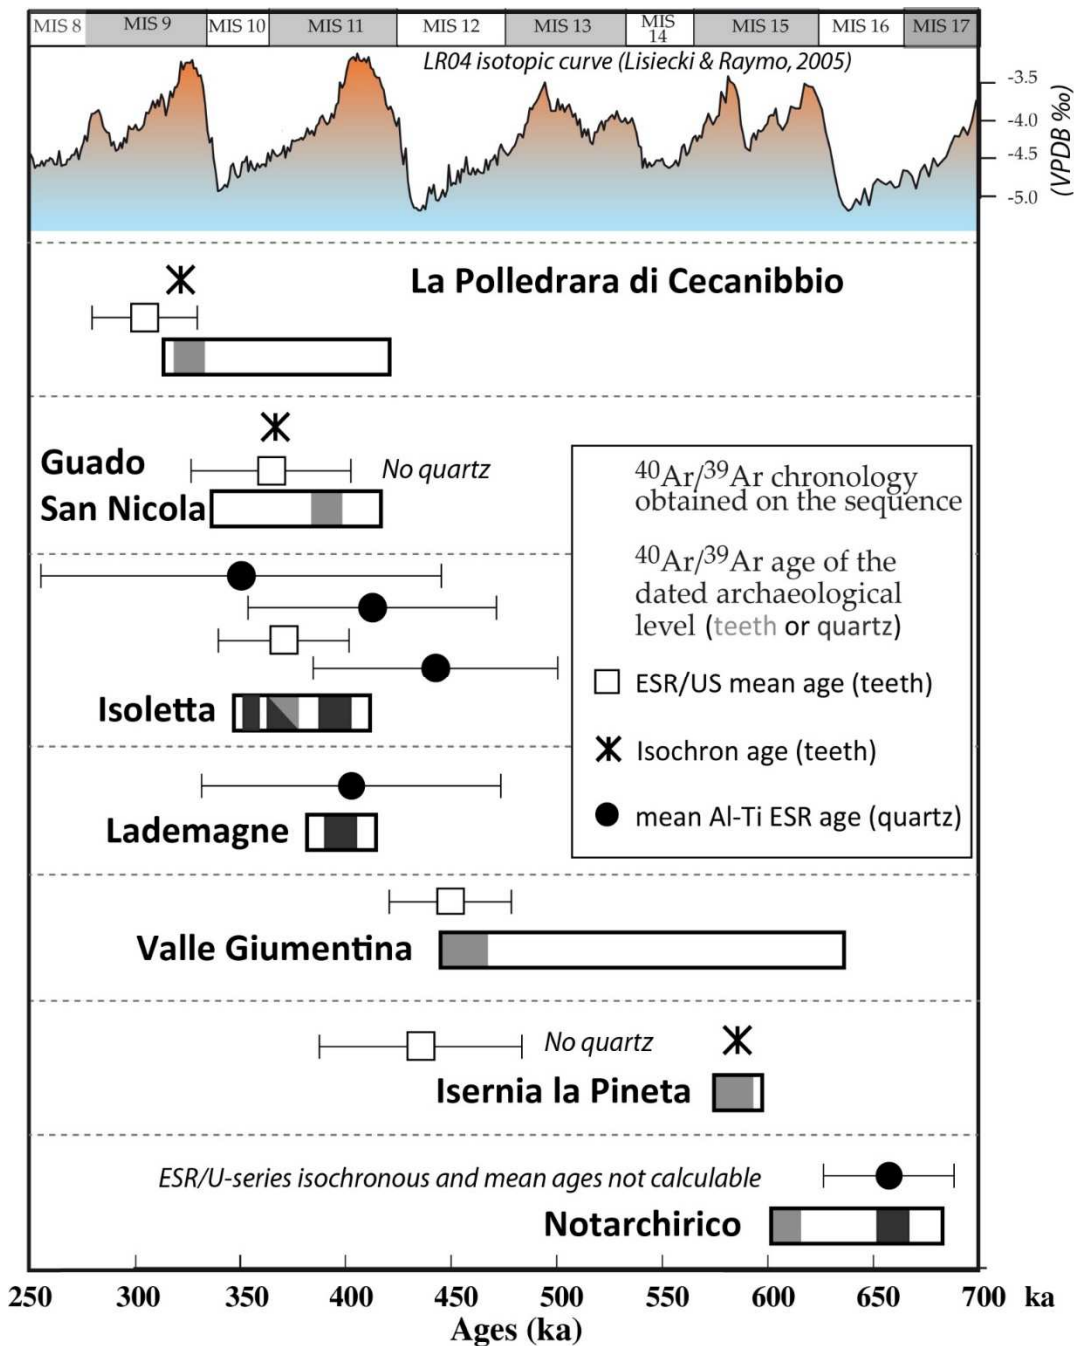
MIS 8 MIS 9 MIS 10 MIS 11 MIS 12 MIS 13 MIS 14 MIS 15 MIS 16 MIS 17

LR04 isotopic curve (Lisiecki & Raymo, 2005)

-3.5
-4.0
-4.5
-5.0
(VPDB ‰)

La Polledrara di Cecanibbio

Guado San Nicola

No quartz

$^{40}Ar/^{39}Ar$ chronology obtained on the sequence

$^{40}Ar/^{39}Ar$ age of the dated archaeological level (teeth or quartz)

ESR/US mean age (teeth)

Isochron age (teeth)

mean Al-Ti ESR age (quartz)

Isoletta

Lademagne

Valle Giumentina

No quartz

Isernia la Pineta

ESR/U-series isochronous and mean ages not calculable

Notarchirico

250 300 350 400 450 500 550 600 650 700 ka

Ages (ka)